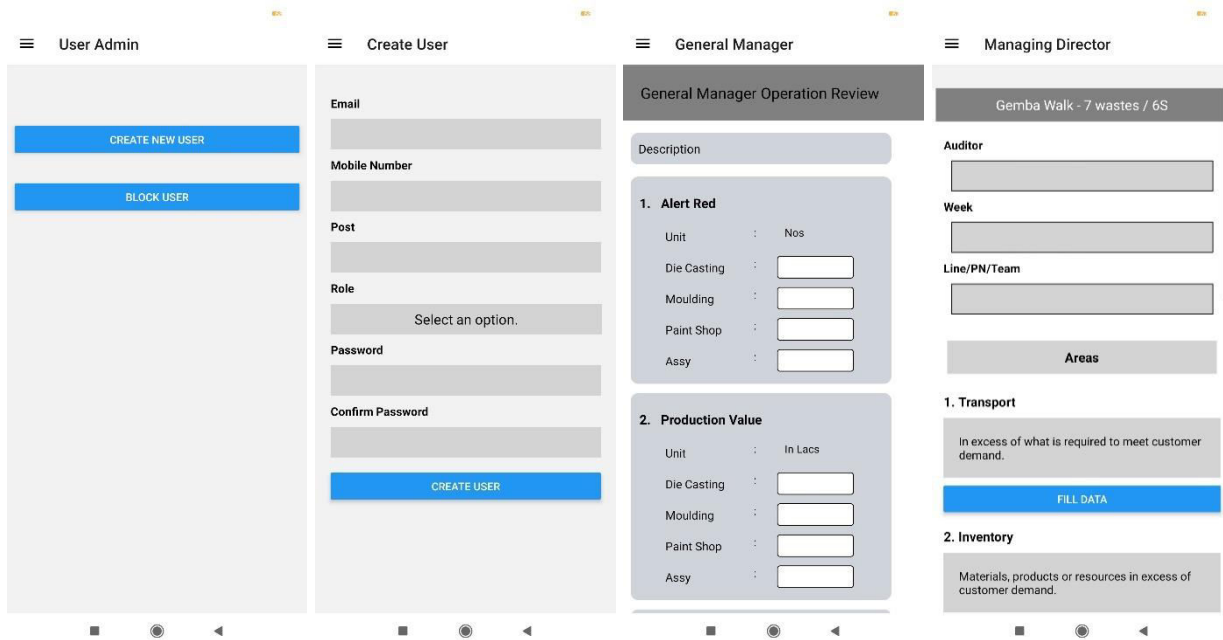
User Admin

CREATE NEW USER

BLOCK USER

Create User

Email

Mobile Number

Post

Role

Select an option.

Password

Confirm Password

CREATE USER

General Manager

General Manager Operation Review

Description

1. Alert Red

Unit : Nos

Die Casting :

Moulding :

Paint Shop :

Assy :

2. Production Value

Unit : In Lacs

Die Casting :

Moulding :

Paint Shop :

Assy :

Managing Director

Gemba Walk - 7 wastes / 6S

Auditor

Week

Line/PN/Team

Areas

1. Transport

In excess of what is required to meet customer demand.

FILL DATA

2. Inventory

Materials, products or resources in excess of customer demand.